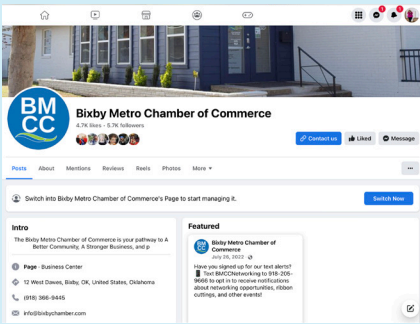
1 1

BMCC

Bixby Metro Chamber of Commerce

4.7K likes • 5.7K followers

Contact us Liked Message

Posts About Mentions Reviews Reels Photos More ▾ ...

Switch into Bixby Metro Chamber of Commerce's Page to start managing it.

Switch Now

Intro

The Bixby Metro Chamber of Commerce is your pathway to A Better Community, A Stronger Business, and p

Page · Business Center

12 West Dawes, Bixby, OK, United States, Oklahoma

(918) 366-9445

info@bixbychamber.com

Featured

BMCC

Bixby Metro Chamber of Commerce

July 26, 2022 ·

Have you signed up for our text alerts? Text BMCCNetworking to 918-205-9666 to opt in to receive notifications about networking opportunities, ribbon cuttings, and other events!